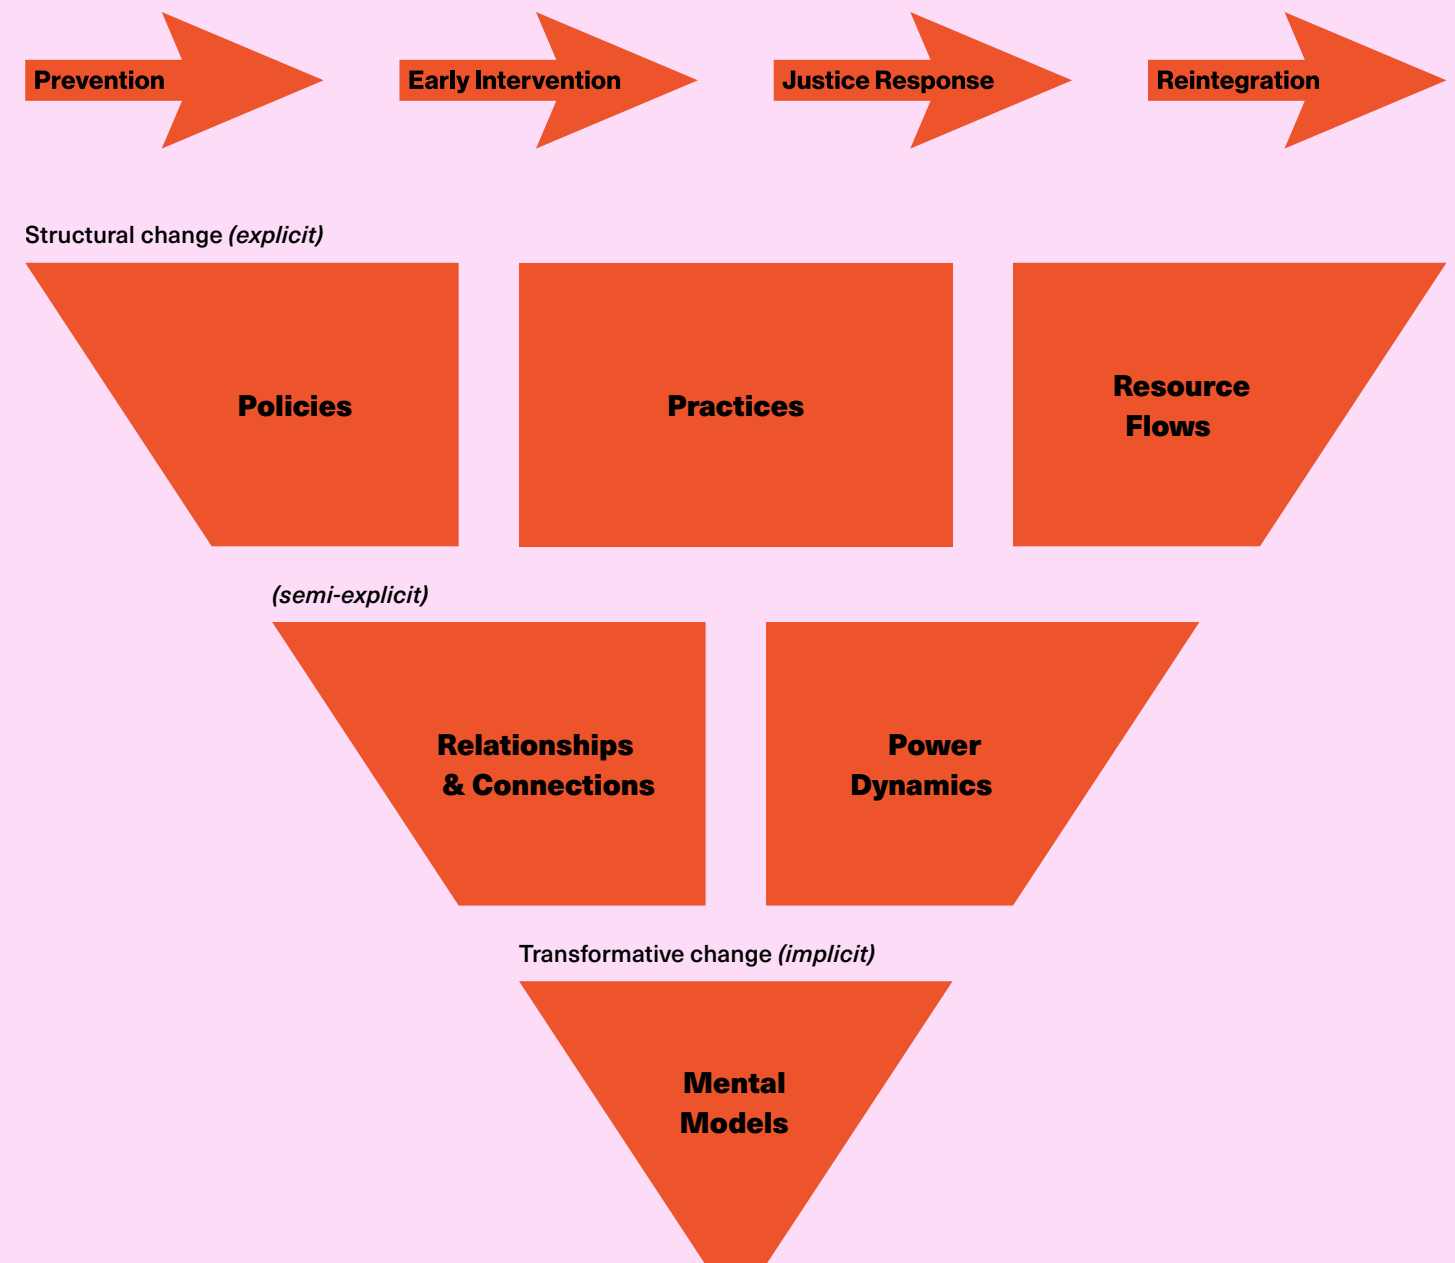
Prevention

Early Intervention

Justice Response

Reintegration

Structural change *(explicit)*

Policies

Practices

Resource Flows

*(semi-explicit)*

Relationships & Connections

Power Dynamics

Transformative change *(implicit)*

Mental Models